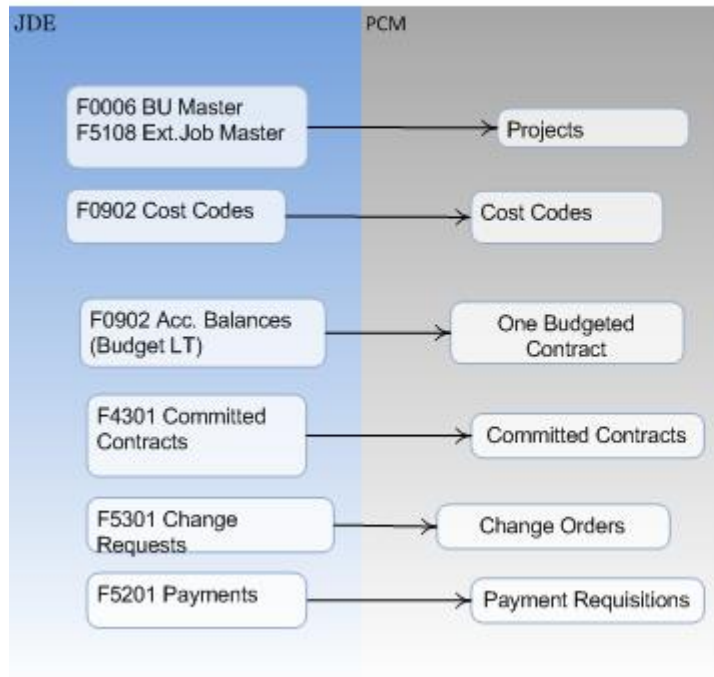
JDE

PCM

F0006 BU Master
F5108 Ext.Job Master

Projects

F0902 Cost Codes

Cost Codes

F0902 Acc. Balances (Budget LT)

One Budgeted Contract

F4301 Committed Contracts

Committed Contracts

F5301 Change Requests

Change Orders

F5201 Payments

Payment Requisitions